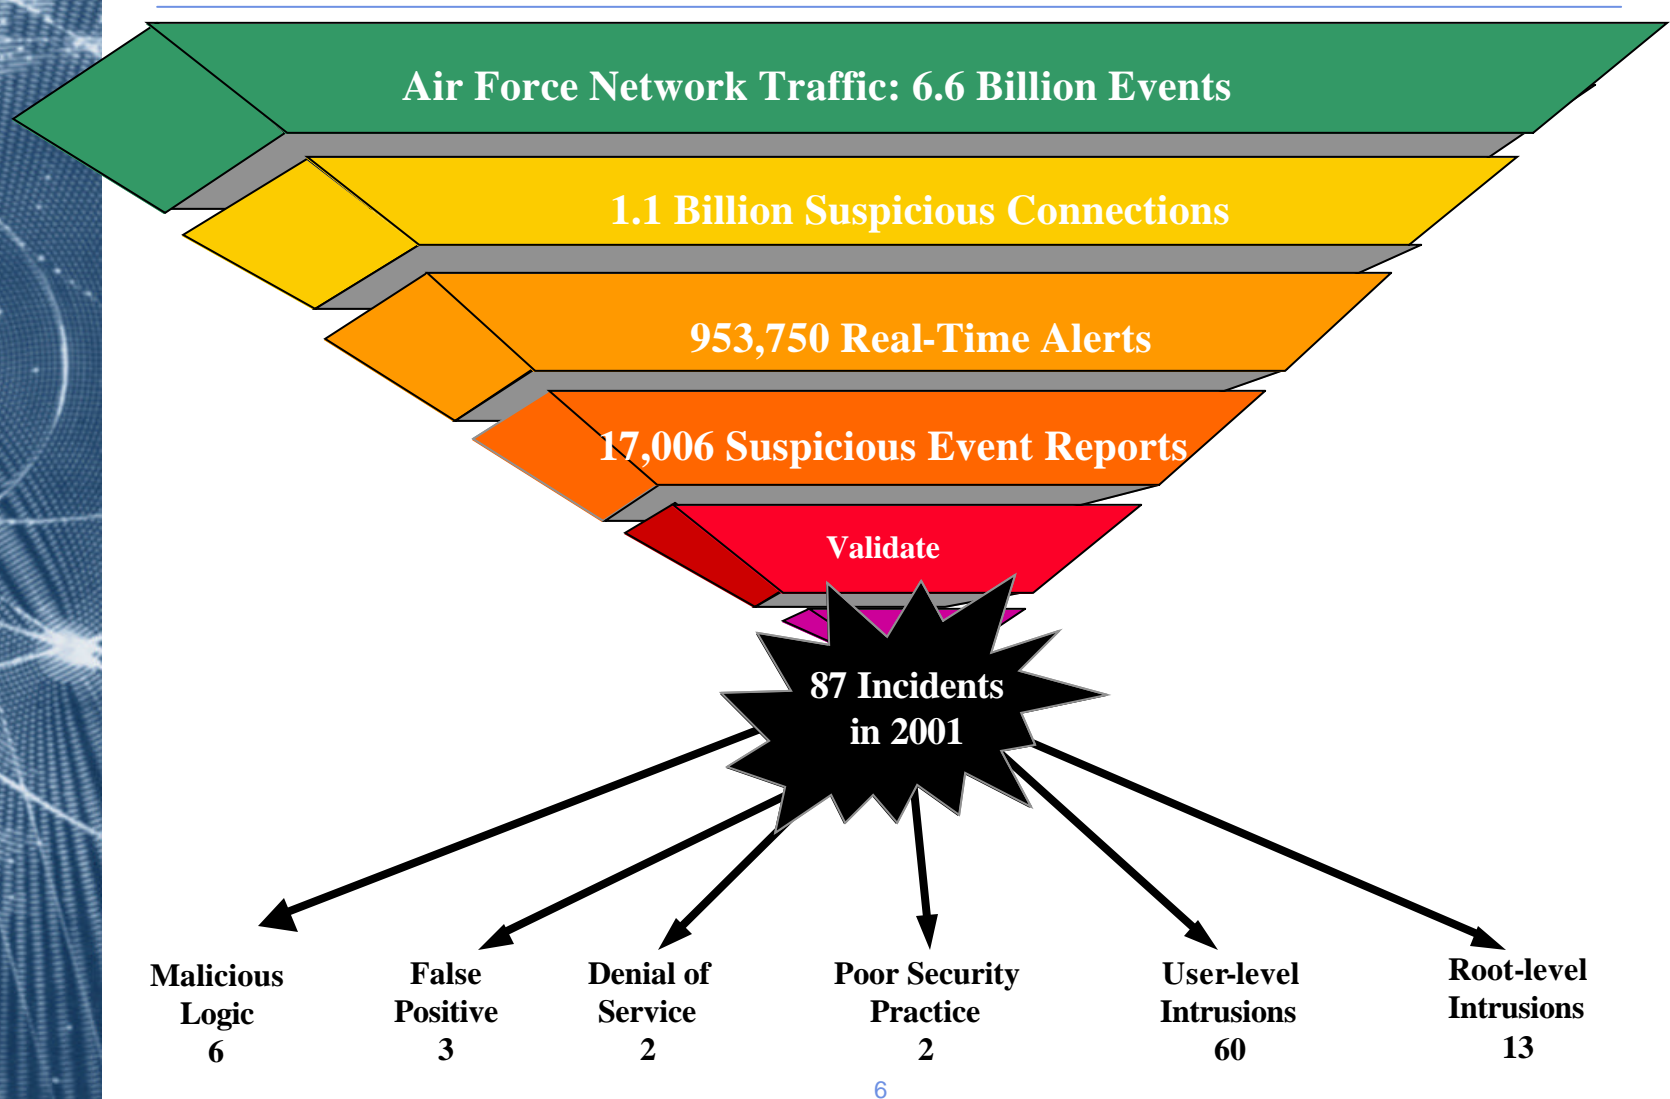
Air Force Network Traffic: 6.6 Billion Events

1.1 Billion Suspicious Connections

953,750 Real-Time Alerts

17,006 Suspicious Event Reports

Validate

87 Incidents in 2001

Malicious Logic 6

False Positive 3

Denial of Service 2

Poor Security Practice 2

User-level Intrusions 60

Root-level Intrusions 13

6